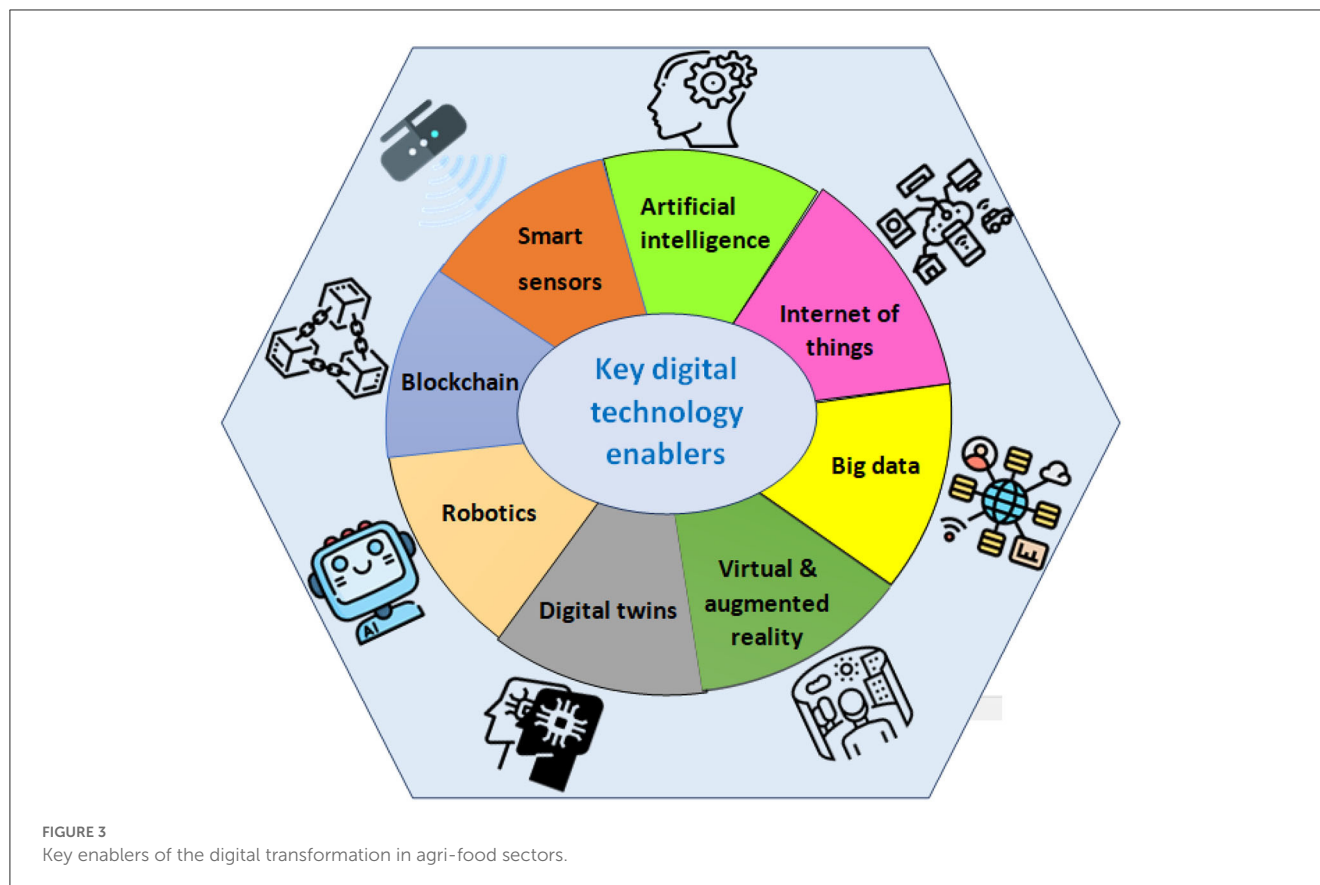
Key digital technology enablers

Artificial intelligence

Internet of things

Big data

Virtual & augmented reality

Digital twins

Robotics

Blockchain

Smart sensors

AI

FIGURE 3
Key enablers of the digital transformation in agri-food sectors.